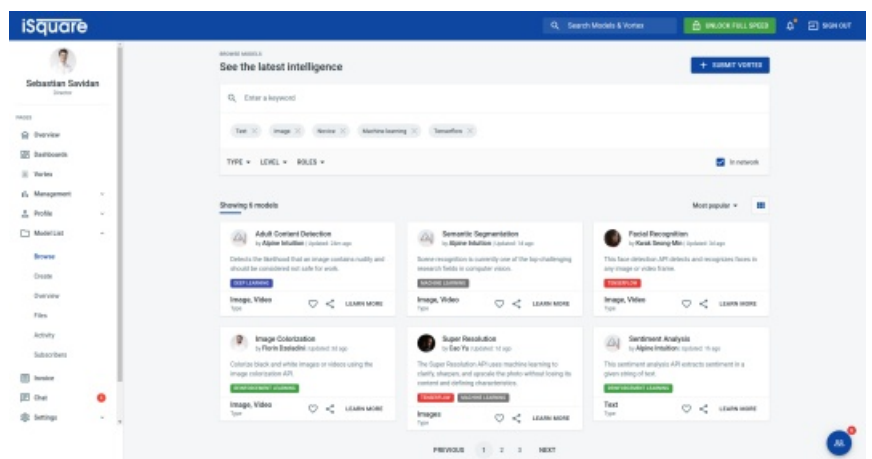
iSquare

Search Models & Vortex

UNLOCK FULL SPEED

SIGN OUT

Sebastian Savidan
Director

PAGES

Overview

Dashboards

Vortex

Management

Profile

Model List

Browse

Create

Overview

Files

Activity

Subscribers

Invoice

Chat

Settings

BROWSE MODELS

See the latest intelligence

+ SUBMIT VORTEX

Enter a keyword

Text × Image × Novice × Machine learning × Tensorflow ×

TYPE ▾ LEVEL ▾ ROLES ▾

In network

Showing 6 models

Most popular ▾

Adult Content Detection
by Alpine Intuition | Updated: 23m ago
Detects the likelihood that an image contains nudity and should be considered not safe for work.
DEEP LEARNING
Image, Video
Type
LEARN MORE

Semantic Segmentation
by Alpine Intuition | Updated: 1d ago
Scene recognition is currently one of the top challenging research fields in computer vision.
MACHINE LEARNING
Image, Video
Type
LEARN MORE

Facial Recognition
by Kwak Seong-Min | Updated: 3d ago
This face detection API detects and recognizes faces in any image or video frame.
TENSORFLOW
Image, Video
Type
LEARN MORE

Image Colorization
by Florin Badadini | Updated: 3d ago
Colorize black and white images or videos using the image colorization API.
REINFORCEMENT LEARNING
Image, Video
Type
LEARN MORE

Super Resolution
by Gao Yu | Updated: 1d ago
The Super Resolution API uses machine learning to clarify, sharpen, and upscale the photo without losing its content and defining characteristics.
TENSORFLOW MACHINE LEARNING
Images
Type
LEARN MORE

Sentiment Analysis
by Alpine Intuition | Updated: 1h ago
This sentiment analysis API extracts sentiment in a given string of text.
REINFORCEMENT LEARNING
Text
Type
LEARN MORE

PREVIOUS 1 2 3 NEXT

AA